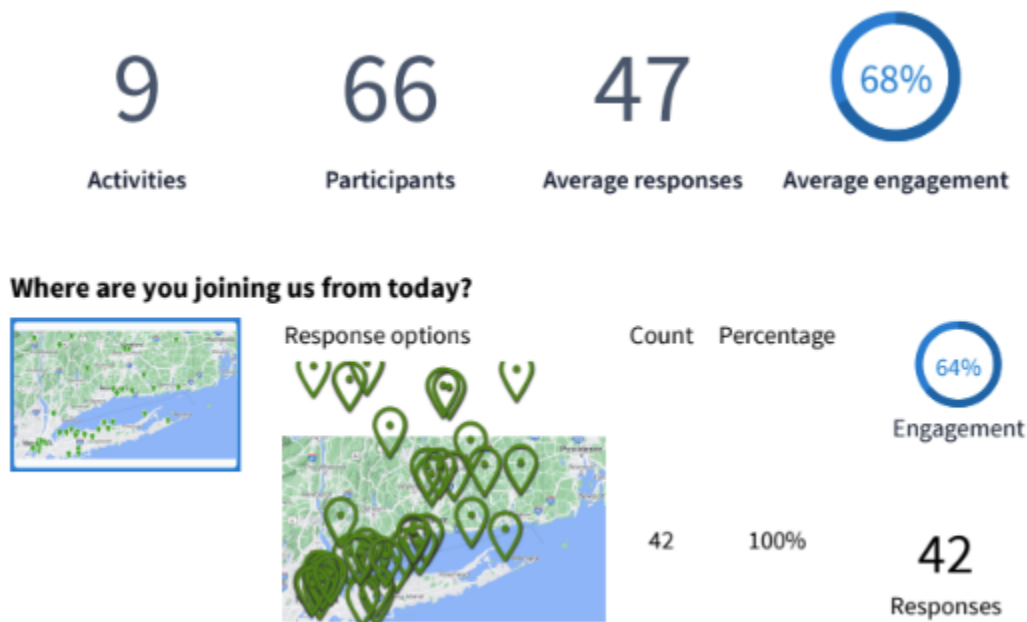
9
Activities

66
Participants

47
Average responses

68%
Average engagement

Where are you joining us from today?

| Response options | Count | Percentage |
|---|---|---|
|  | 42 | 100% |

64%
Engagement

42
Responses